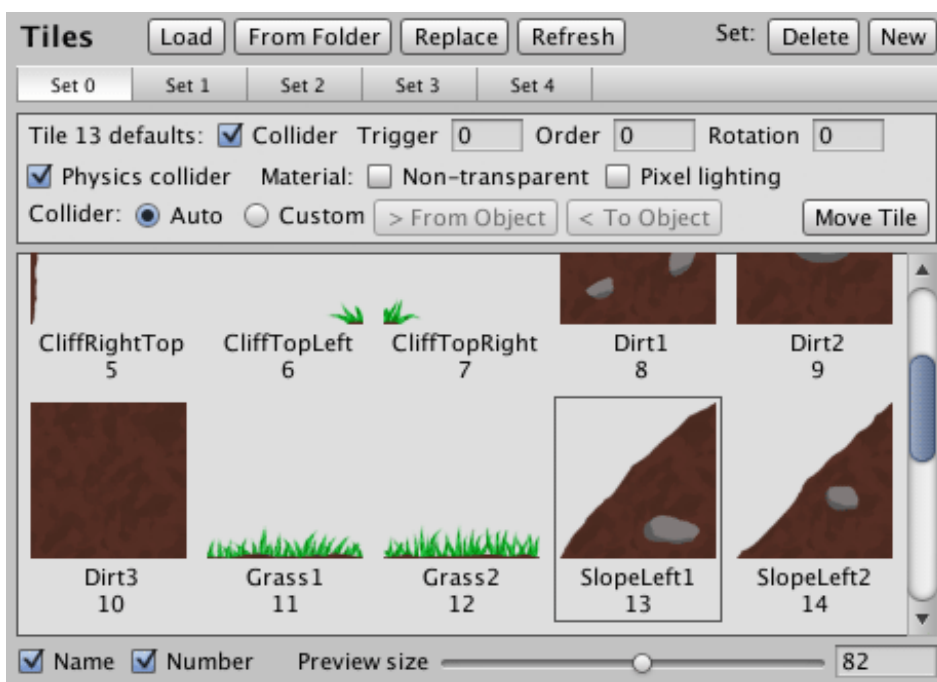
Tiles Load From Folder Replace Refresh Set: Delete New

Set 0 Set 1 Set 2 Set 3 Set 4

Tile 13 defaults: ☑ Collider Trigger 0 Order 0 Rotation 0
☑ Physics collider Material: ☐ Non-transparent ☐ Pixel lighting
Collider: ◉ Auto ○ Custom > From Object < To Object Move Tile

| CliffRightTop 5 | CliffTopLeft 6 | CliffTopRight 7 | Dirt1 8 | Dirt2 9 |
|---|---|---|---|---|
| Dirt3 10 | Grass1 11 | Grass2 12 | SlopeLeft1 13 | SlopeLeft2 14 |

☑ Name ☑ Number Preview size 82